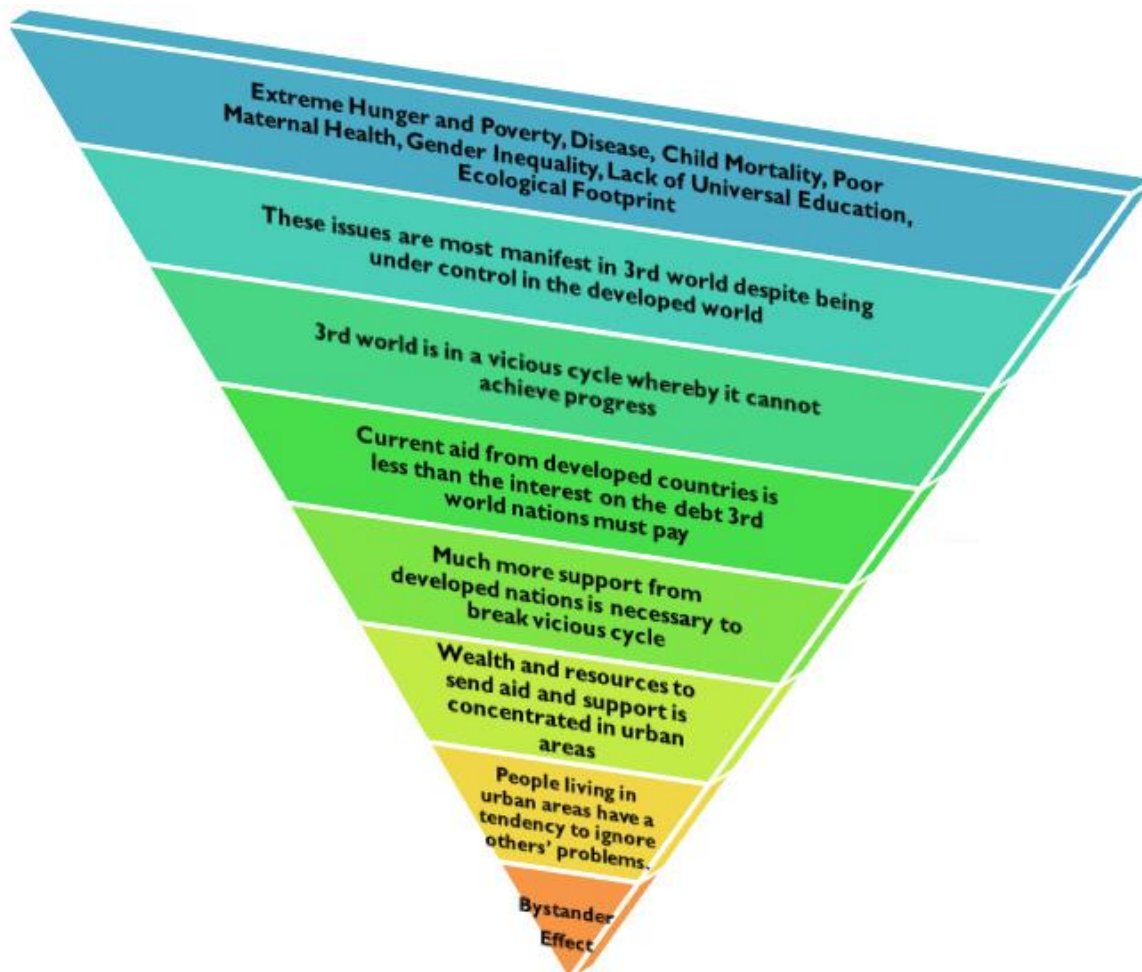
Extreme Hunger and Poverty, Disease, Child Mortality, Poor Maternal Health, Gender Inequality, Lack of Universal Education, Ecological Footprint

These issues are most manifest in 3rd world despite being under control in the developed world

3rd world is in a vicious cycle whereby it cannot achieve progress

Current aid from developed countries is less than the interest on the debt 3rd world nations must pay

Much more support from developed nations is necessary to break vicious cycle

Wealth and resources to send aid and support is concentrated in urban areas

People living in urban areas have a tendency to ignore others' problems.

Bystander Effect